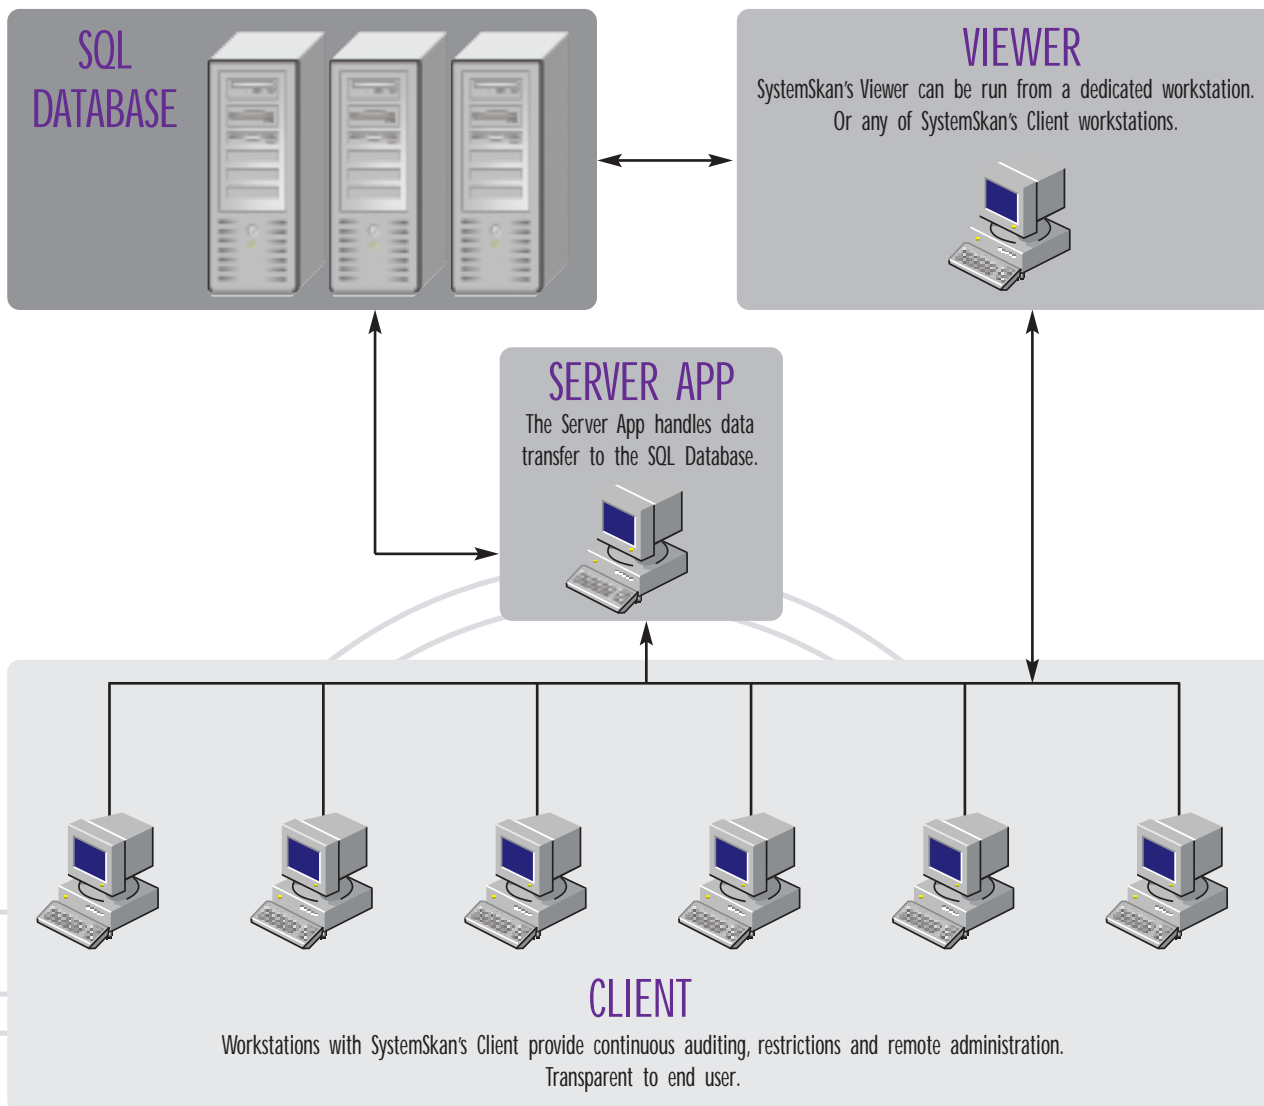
SQL DATABASE

VIEWER
SystemSkan's Viewer can be run from a dedicated workstation. Or any of SystemSkan's Client workstations.

SERVER APP
The Server App handles data transfer to the SQL Database.

CLIENT
Workstations with SystemSkan's Client provide continuous auditing, restrictions and remote administration. Transparent to end user.